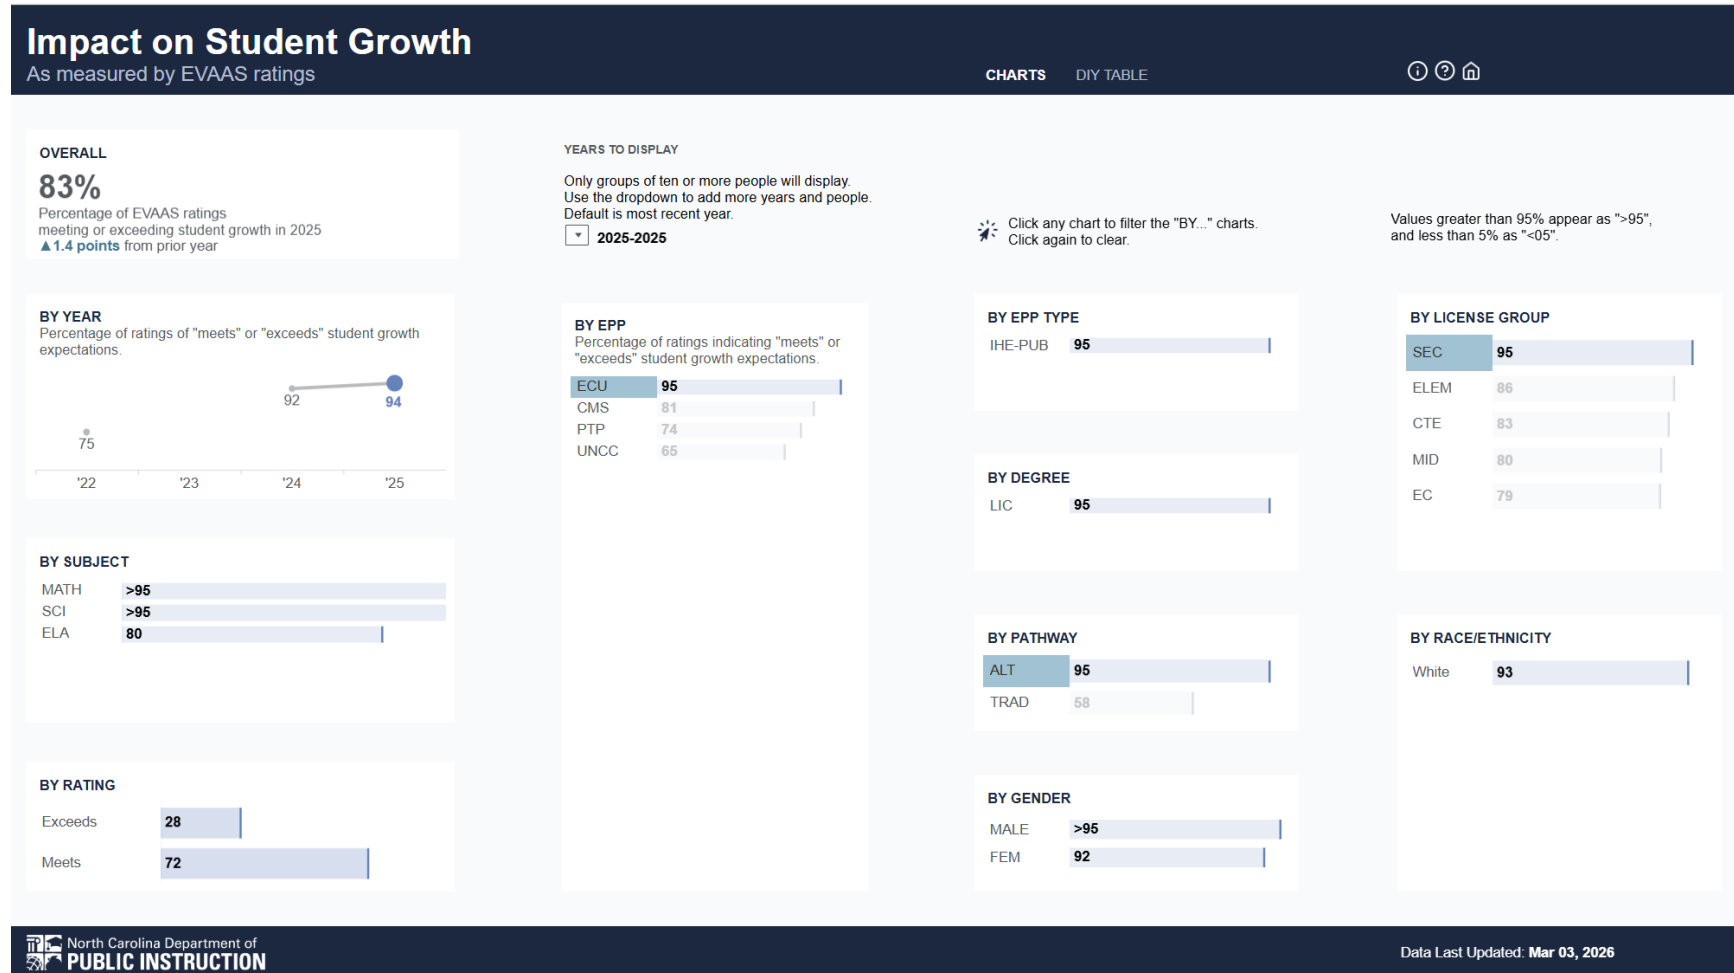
Impact on Student Growth
As measured by EVAAS ratings

CHARTS DIY TABLE

OVERALL
83%
Percentage of EVAAS ratings meeting or exceeding student growth in 2025
▲1.4 points from prior year

YEARS TO DISPLAY
Only groups of ten or more people will display.
Use the dropdown to add more years and people.
Default is most recent year.
2025-2025

Click any chart to filter the "BY..." charts.
Click again to clear.

Values greater than 95% appear as ">95", and less than 5% as "<05".

BY YEAR
Percentage of ratings of "meets" or "exceeds" student growth expectations.
75
92
94
'22 '23 '24 '25

BY EPP
Percentage of ratings indicating "meets" or "exceeds" student growth expectations.

| | |
|---|---|
| ECU | 95 |
| CMS | 81 |
| PTP | 74 |
| UNCC | 65 |

BY EPP TYPE

| | |
|---|---|
| IHE-PUB | 95 |

BY LICENSE GROUP

| | |
|---|---|
| SEC | 95 |
| ELEM | 86 |
| CTE | 83 |
| MID | 80 |
| EC | 79 |

BY DEGREE

| | |
|---|---|
| LIC | 95 |

BY SUBJECT

| | |
|---|---|
| MATH | >95 |
| SCI | >95 |
| ELA | 80 |

BY PATHWAY

| | |
|---|---|
| ALT | 95 |
| TRAD | 58 |

BY RACE/ETHNICITY

| | |
|---|---|
| White | 93 |

BY RATING

| | |
|---|---|
| Exceeds | 28 |
| Meets | 72 |

BY GENDER

| | |
|---|---|
| MALE | >95 |
| FEM | 92 |

North Carolina Department of
PUBLIC INSTRUCTION

Data Last Updated: Mar 03, 2026